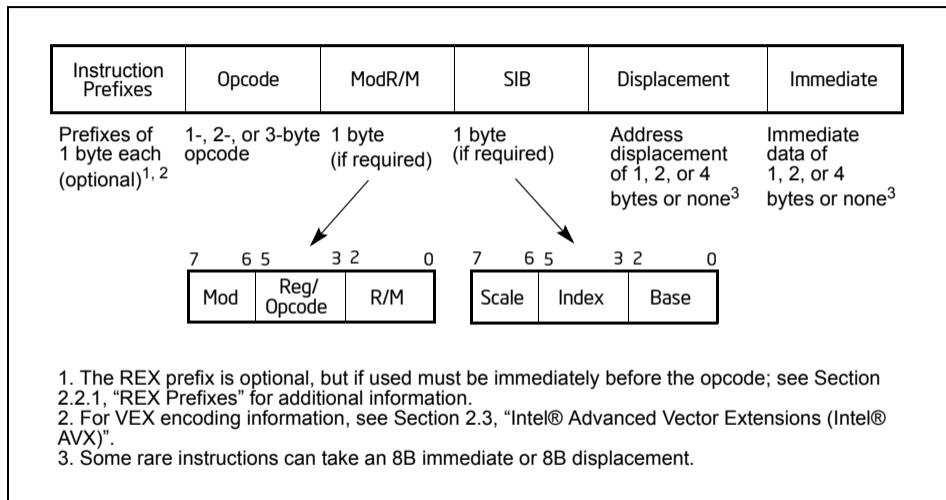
| Instruction Prefixes | Opcode | ModR/M | SIB | Displacement | Immediate |
|---|---|---|---|---|---|

Prefixes of 1 byte each (optional)$^{1, 2}$

1-, 2-, or 3-byte opcode

1 byte (if required)

1 byte (if required)

Address displacement of 1, 2, or 4 bytes or none$^{3}$

Immediate data of 1, 2, or 4 bytes or none$^{3}$

7 6 5 3 2 0

| Mod | Reg/ Opcode | R/M |
|---|---|---|

7 6 5 3 2 0

| Scale | Index | Base |
|---|---|---|

1. The REX prefix is optional, but if used must be immediately before the opcode; see Section 2.2.1, “REX Prefixes” for additional information.
2. For VEX encoding information, see Section 2.3, “Intel® Advanced Vector Extensions (Intel® AVX)”.
3. Some rare instructions can take an 8B immediate or 8B displacement.